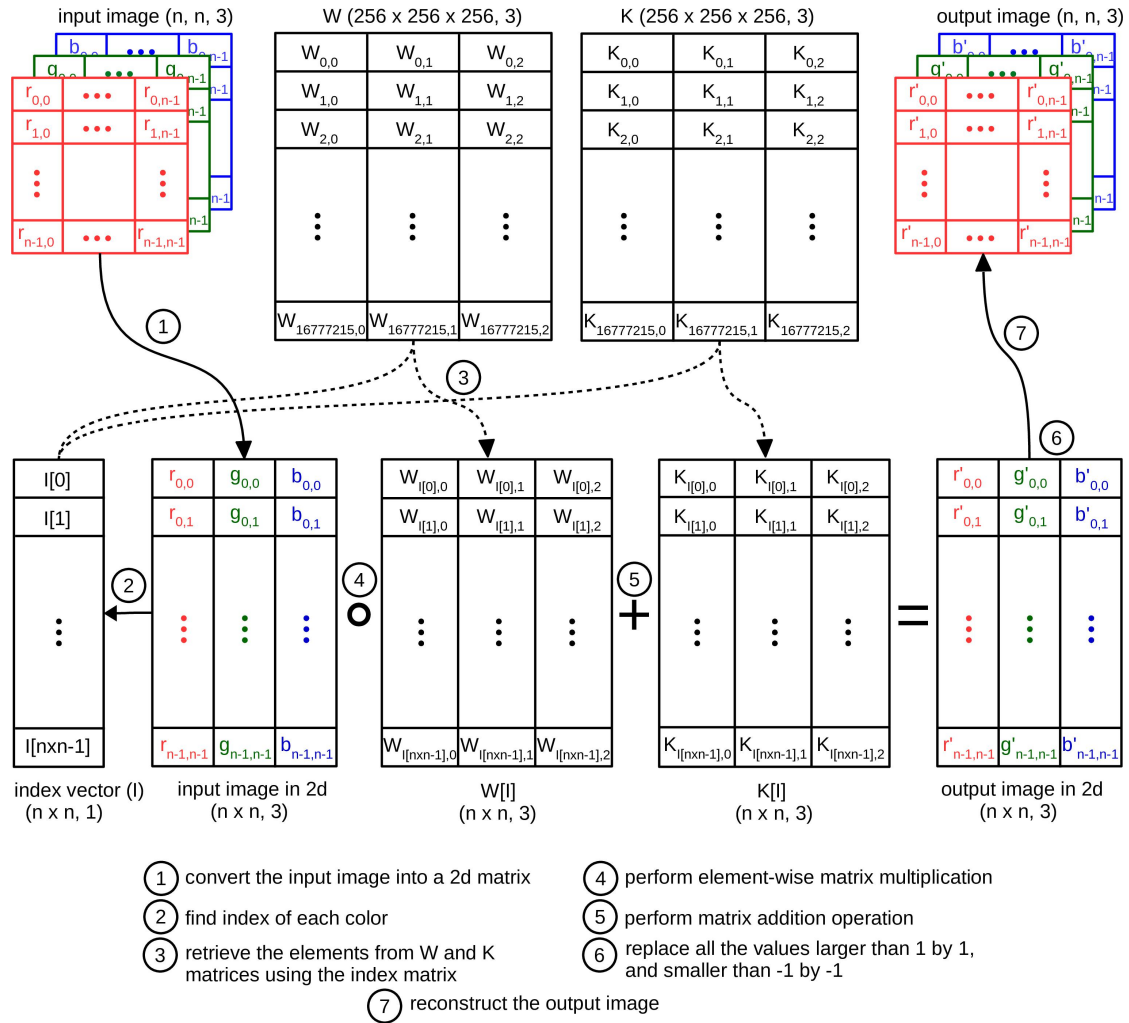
input image (n, n, 3)

$b_{0,0}$ ••• $b_{0,n-1}$
$g_{0,0}$ ••• $g_{0,n-1}$
$r_{0,0}$ ••• $r_{0,n-1}$
$r_{1,0}$ ••• $r_{1,n-1}$
⋮ ⋮
$r_{n-1,0}$ ••• $r_{n-1,n-1}$

W (256 x 256 x 256, 3)

| $W_{0,0}$ | $W_{0,1}$ | $W_{0,2}$ |
|---|---|---|
| $W_{1,0}$ | $W_{1,1}$ | $W_{1,2}$ |
| $W_{2,0}$ | $W_{2,1}$ | $W_{2,2}$ |
| ⋮ | ⋮ | ⋮ |
| $W_{16777215,0}$ | $W_{16777215,1}$ | $W_{16777215,2}$ |

K (256 x 256 x 256, 3)

| $K_{0,0}$ | $K_{0,1}$ | $K_{0,2}$ |
|---|---|---|
| $K_{1,0}$ | $K_{1,1}$ | $K_{1,2}$ |
| $K_{2,0}$ | $K_{2,1}$ | $K_{2,2}$ |
| ⋮ | ⋮ | ⋮ |
| $K_{16777215,0}$ | $K_{16777215,1}$ | $K_{16777215,2}$ |

output image (n, n, 3)

$b'_{0,0}$ ••• $b'_{0,n-1}$
$g'_{0,0}$ ••• $g'_{0,n-1}$
$r'_{0,0}$ ••• $r'_{0,n-1}$
$r'_{1,0}$ ••• $r'_{1,n-1}$
⋮ ⋮
$r'_{n-1,0}$ ••• $r'_{n-1,n-1}$

1 2 3 4 5 6 7

| I[0] |
|---|
| I[1] |
| ⋮ |
| I[nxn-1] |

index vector (I)
(n x n, 1)

| $r_{0,0}$ | $g_{0,0}$ | $b_{0,0}$ |
|---|---|---|
| $r_{0,1}$ | $g_{0,1}$ | $b_{0,1}$ |
| ⋮ | ⋮ | ⋮ |
| $r_{n-1,n-1}$ | $g_{n-1,n-1}$ | $b_{n-1,n-1}$ |

input image in 2d
(n x n, 3)

$\circ$

| $W_{I[0],0}$ | $W_{I[0],1}$ | $W_{I[0],2}$ |
|---|---|---|
| $W_{I[1],0}$ | $W_{I[1],1}$ | $W_{I[1],2}$ |
| ⋮ | ⋮ | ⋮ |
| $W_{I[nxn-1],0}$ | $W_{I[nxn-1],1}$ | $W_{I[nxn-1],2}$ |

W[I]
(n x n, 3)

+

| $K_{I[0],0}$ | $K_{I[0],1}$ | $K_{I[0],2}$ |
|---|---|---|
| $K_{I[1],0}$ | $K_{I[1],1}$ | $K_{I[1],2}$ |
| ⋮ | ⋮ | ⋮ |
| $K_{I[nxn-1],0}$ | $K_{I[nxn-1],1}$ | $K_{I[nxn-1],2}$ |

K[I]
(n x n, 3)

=

| $r'_{0,0}$ | $g'_{0,0}$ | $b'_{0,0}$ |
|---|---|---|
| $r'_{0,1}$ | $g'_{0,1}$ | $b'_{0,1}$ |
| ⋮ | ⋮ | ⋮ |
| $r'_{n-1,n-1}$ | $g'_{n-1,n-1}$ | $b'_{n-1,n-1}$ |

output image in 2d
(n x n, 3)

1 convert the input image into a 2d matrix
2 find index of each color
3 retrieve the elements from W and K matrices using the index matrix
4 perform element-wise matrix multiplication
5 perform matrix addition operation
6 replace all the values larger than 1 by 1, and smaller than -1 by -1
7 reconstruct the output image